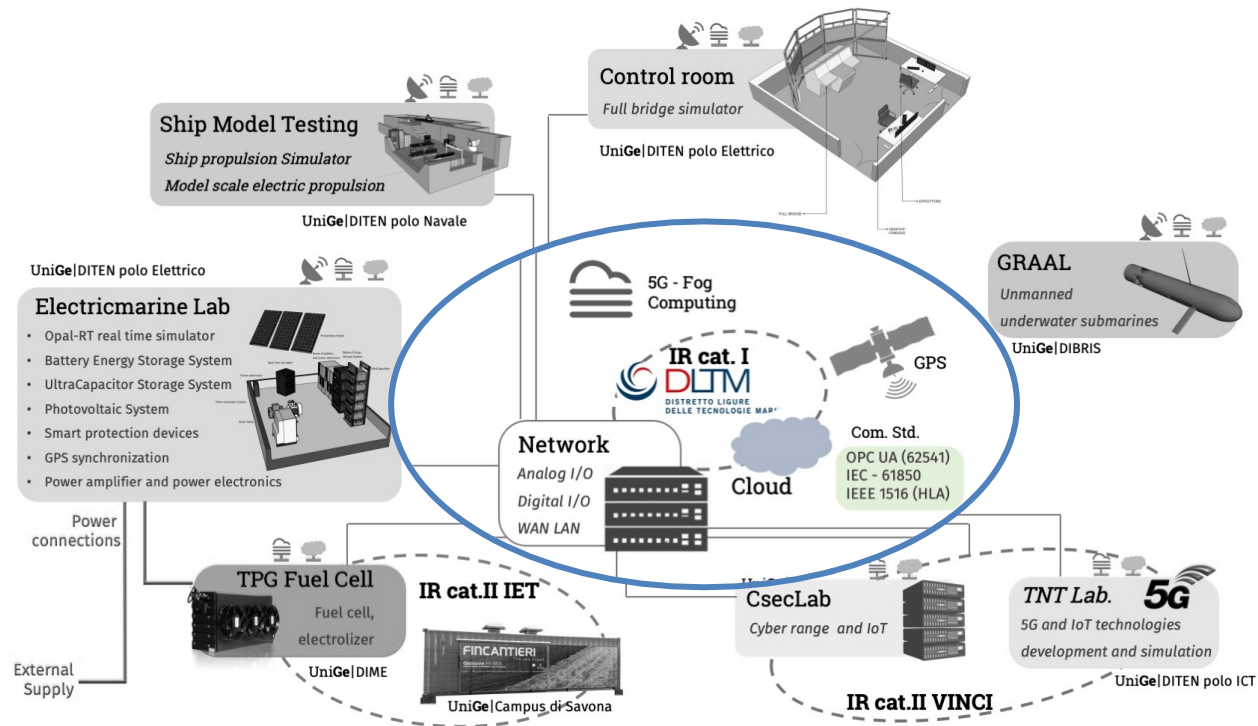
Control room
Full bridge simulator
UniGe|DITEN polo Elettrico

Ship Model Testing
Ship propulsion Simulator
Model scale electric propulsion
UniGe|DITEN polo Navale

UniGe|DITEN polo Elettrico
Electricmarine Lab
• Opal-RT real time simulator
• Battery Energy Storage System
• UltraCapacitor Storage System
• Photovoltaic System
• Smart protection devices
• GPS synchronization
• Power amplifier and power electronics

5G - Fog Computing

IR cat. I
DLTM
DISTRETTO LIGURE DELLE TECNOLOGIE MARI

GPS

GRAAL
Unmanned underwater submarines
UniGe|DIBRIS

Network
Analog I/O
Digital I/O
WAN LAN

Cloud

Com. Std.
OPC UA (62541)
IEC - 61850
IEEE 1516 (HLA)

Power connections

External Supply

TPG Fuel Cell
Fuel cell, electrolizer
UniGe|DIME

IR cat.II IET
FINCANTIERI
UniGe|Campus di Savona

CsecLab
Cyber range and IoT

TNT Lab.
5G
5G and IoT technologies development and simulation
UniGe|DITEN polo ICT

IR cat.II VINCI